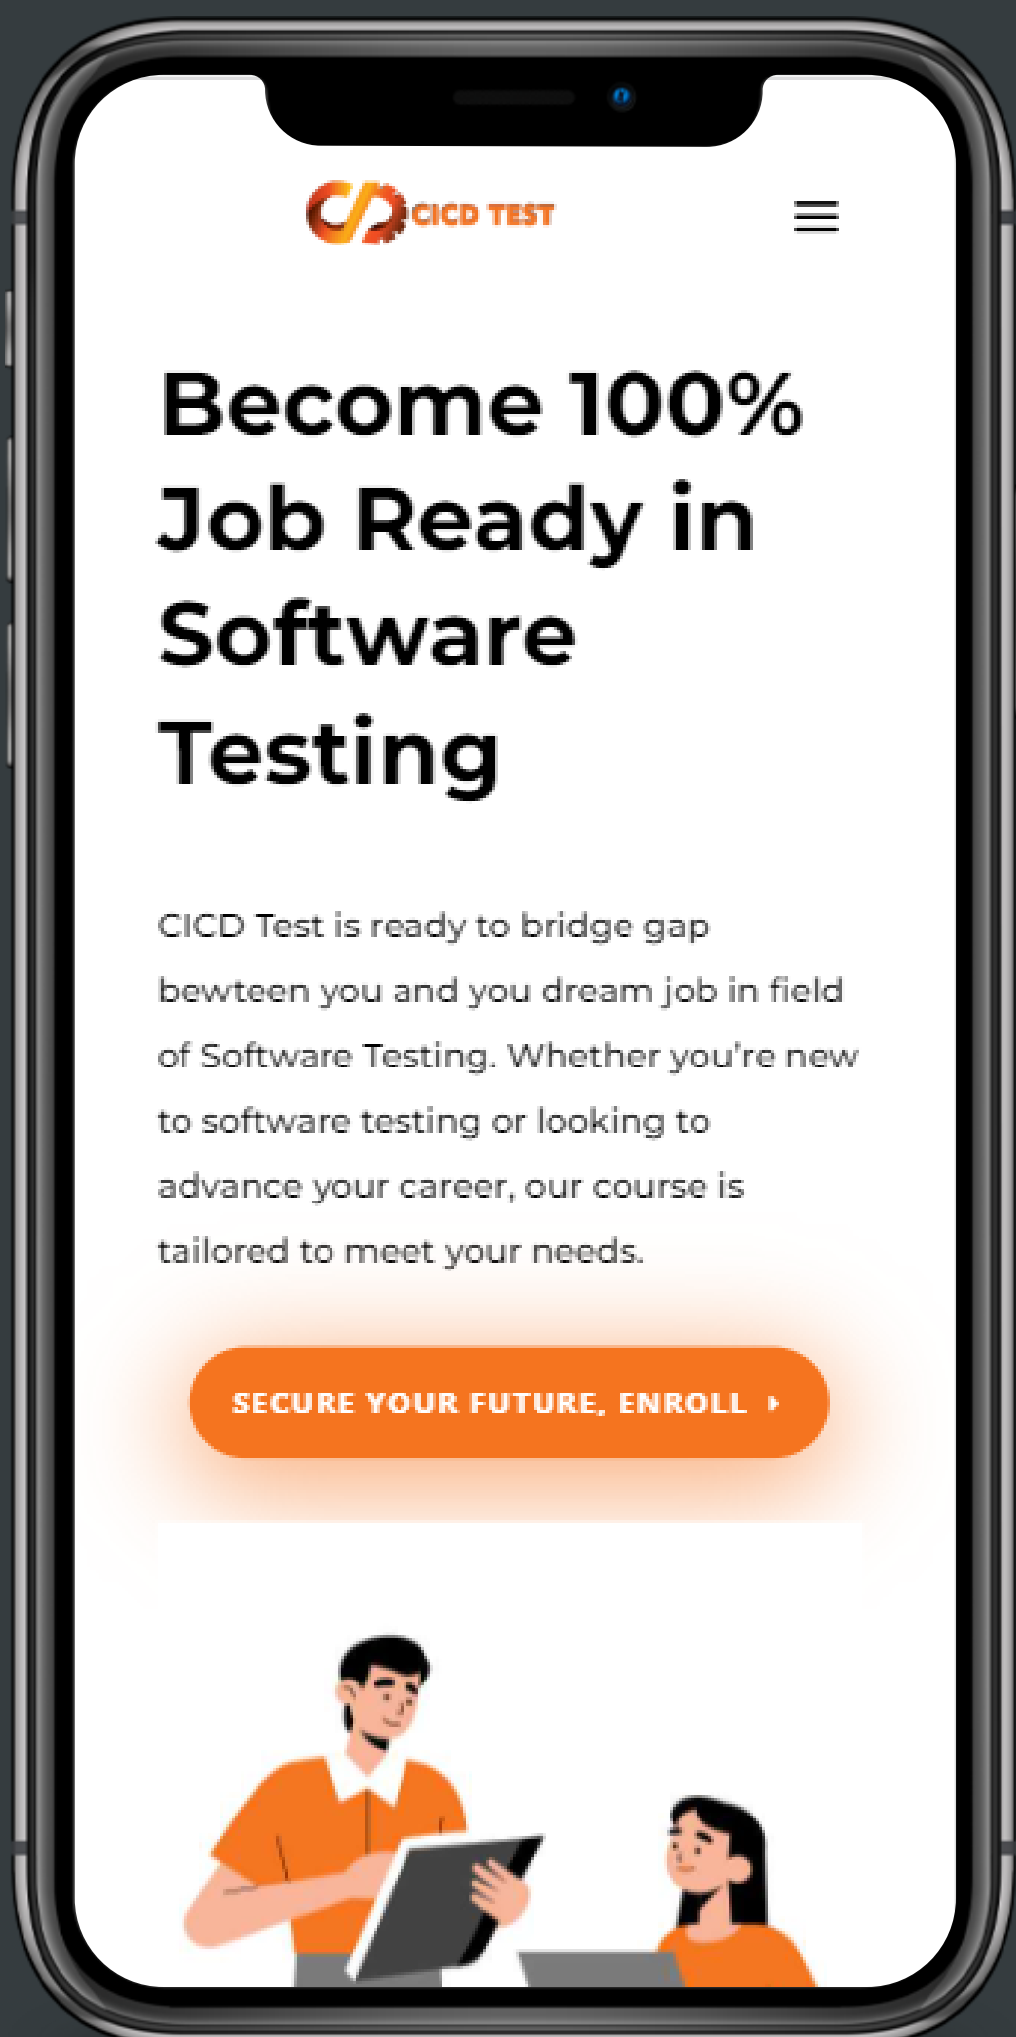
CICD TEST

Become 100% Job Ready in Software Testing

CICD Test is ready to bridge gap bewteen you and you dream job in field of Software Testing. Whether you're new to software testing or looking to advance your career, our course is tailored to meet your needs.

SECURE YOUR FUTURE, ENROLL